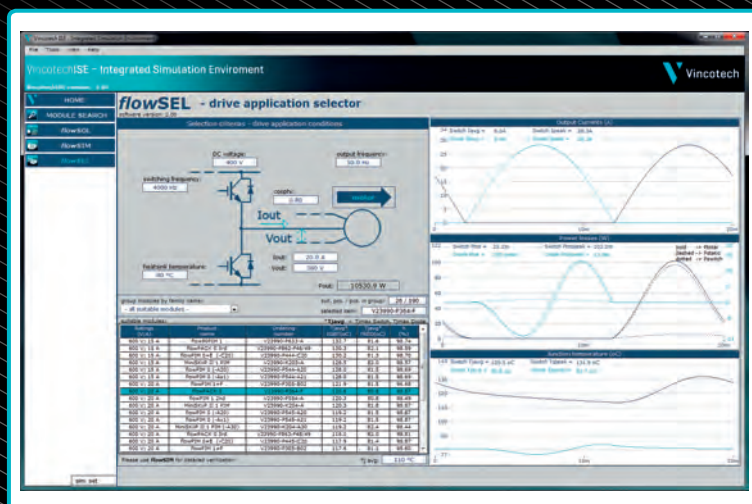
VincotechISE - Integrated Simulation Enviroment

Vincotech

HOME

MODULE SEARCH

flowSOL

flowSIM

flowSEL

flowSEL - drive application selector

software version 2.00

Selection criteria - drive application conditions

DC voltage:
400 V

output frequency:
50.0 Hz

switching frequency:
4000 Hz

cosphi:
0.80

Iout

Vout

heatsink temperature:
80 °C

Iout:
20.0 A

Vout:
300 V

Pout:
10530.9 W

group modules by family name:
- all suitable modules -

sel. pos. / pos. in group:
26 / 180

selected item:
V23990-P784-F

suitable modules:

| Ratings | Product name | ordering number | Tjavg | Tjmax | η |
|---|---|---|---|---|---|
| 600 V/ 15 A | flowPACK 1 | V23990-P633-A | 133.7 | 91.6 | 98.74 |
| 600 V/ 15 A | MiniSKiiP 0 3-E | V23990-P862-F48-PM | 130.3 | 91.4 | 98.69 |
| 600 V/ 15 A | flowPIM 0+B | V23990-P444-C20 | 130.1 | 91.3 | 98.70 |
| 600 V/ 15 A | MiniSKiiP 0 1 PIM | V23990-P385-A | 129.7 | 91.3 | 98.67 |
| 600 V/ 15 A | flowPIM 0 | V23990-P564-A20 | 128.0 | 91.3 | 98.69 |
| 600 V/ 15 A | flowPIM 0 | V23990-P544-A21 | 128.0 | 91.3 | 98.69 |
| 600 V/ 15 A | flowPIM 1+F | V23990-P385-B02 | 121.6 | 91.3 | 98.68 |
| 600 V/ 15 A | flowPACK 1 | V23990-P784-F | 120.0 | 91.3 | 98.66 |
| 600 V/ 20 A | flowPIM 1 2nd | V23990-P584-A | 120.2 | 90.8 | 98.49 |
| 600 V/ 20 A | MiniSKiiP 0 1 PIM | V23990-P389-A | 125.1 | 91.3 | 98.67 |
| 600 V/ 20 A | flowPIM 0 | V23990-P545-A20 | 123.8 | 91.3 | 98.67 |
| 600 V/ 20 A | flowPIM 0 | V23990-P545-A21 | 123.0 | 91.3 | 98.67 |
| 600 V/ 20 A | MiniSKiiP 0 1 PIM | V23990-P834-A20 | 121.9 | 91.4 | 98.44 |
| 600 V/ 20 A | MiniSKiiP 0 3-E | V23990-P863-F48-PM | 121.6 | 91.5 | 98.65 |
| 600 V/ 20 A | flowPIM 0+B | V23990-P445-C20 | 117.9 | 91.4 | 98.67 |
| 600 V/ 20 A | flowPIM 1+F | V23990-P386-B02 | 117.8 | 91.3 | 98.65 |

Please use flowSIM for detailed verification!

Tj avg: 110 °C

Output Currents (A)

Switch Iavg = 8.04

Switch Ipeak = 28.3A

Diode Iavg =

Diode Ipeak = 28.3A

Power losses (W)

Switch Ptot = 22.2W

Switch Ppeak = 102.2W

Diode Ptot =

Diode Ppeak =

solid -> Motor
dashed -> Fabric
dotted -> Rewind

Junction Temperature (oC)

Switch Tjavg = 120.5 oC

Switch Tjpeak = 131.9 oC

Diode Tjavg =

Diode Tjpeak =

10m

20m